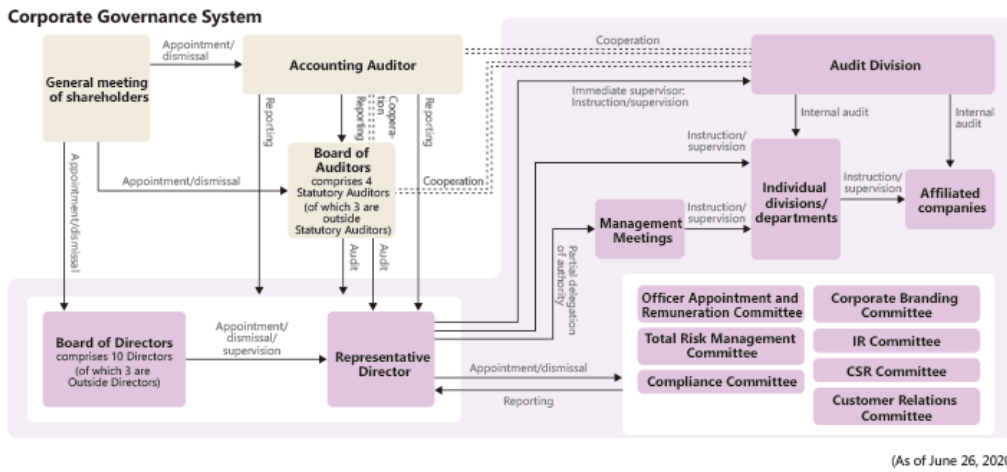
Corporate Governance System

General meeting of shareholders

Appointment/dismissal

Accounting Auditor

Cooperation

Audit Division

Immediate supervisor: Instruction/supervision

Internal audit

Internal audit

Reporting

Reporting

Cooperation

Reporting

Appointment/dismissal

Appointment/dismissal

Board of Auditors comprises 4 Statutory Auditors (of which 3 are outside Statutory Auditors)

Cooperation

Instruction/supervision

Individual divisions/departments

Instruction/supervision

Affiliated companies

Management Meetings

Instruction/supervision

Partial delegation of authority

Audit

Audit

Board of Directors comprises 10 Directors (of which 3 are Outside Directors)

Appointment/dismissal/supervision

Representative Director

Appointment/dismissal

Reporting

Officer Appointment and Remuneration Committee

Corporate Branding Committee

Total Risk Management Committee

IR Committee

Compliance Committee

CSR Committee

Customer Relations Committee

(As of June 26, 2020